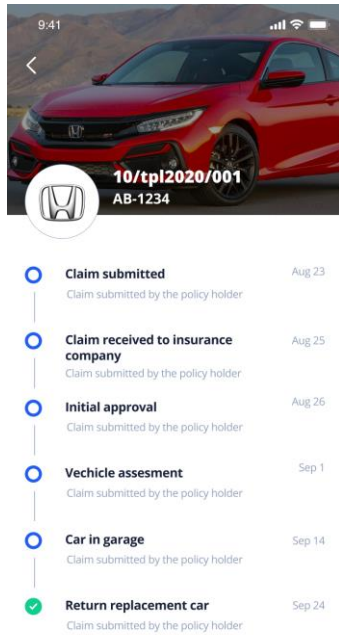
9:41

10/tpl2020/001
AB-1234

Claim submitted
Claim submitted by the policy holder
Aug 23

Claim received to insurance company
Claim submitted by the policy holder
Aug 25

Initial approval
Claim submitted by the policy holder
Aug 26

Vechicle assesment
Claim submitted by the policy holder
Sep 1

Car in garage
Claim submitted by the policy holder
Sep 14

Return replacement car
Claim submitted by the policy holder
Sep 24